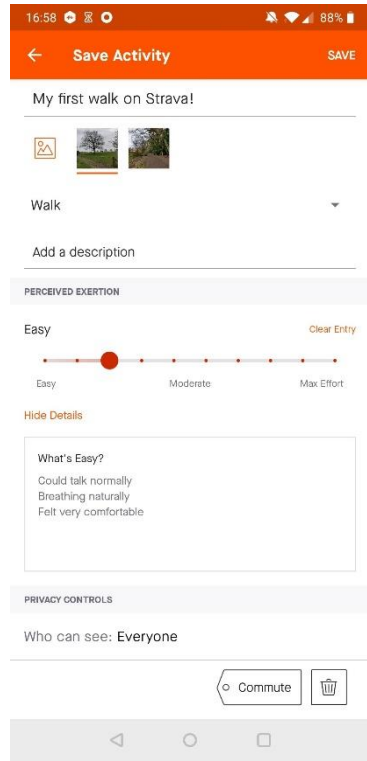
16:58 88%

Save Activity SAVE

My first walk on Strava!

Walk

Add a description

PERCEIVED EXERTION

Easy Clear Entry

Easy Moderate Max Effort

Hide Details

What's Easy?
Could talk normally
Breathing naturally
Felt very comfortable

PRIVACY CONTROLS

Who can see: Everyone

Commute